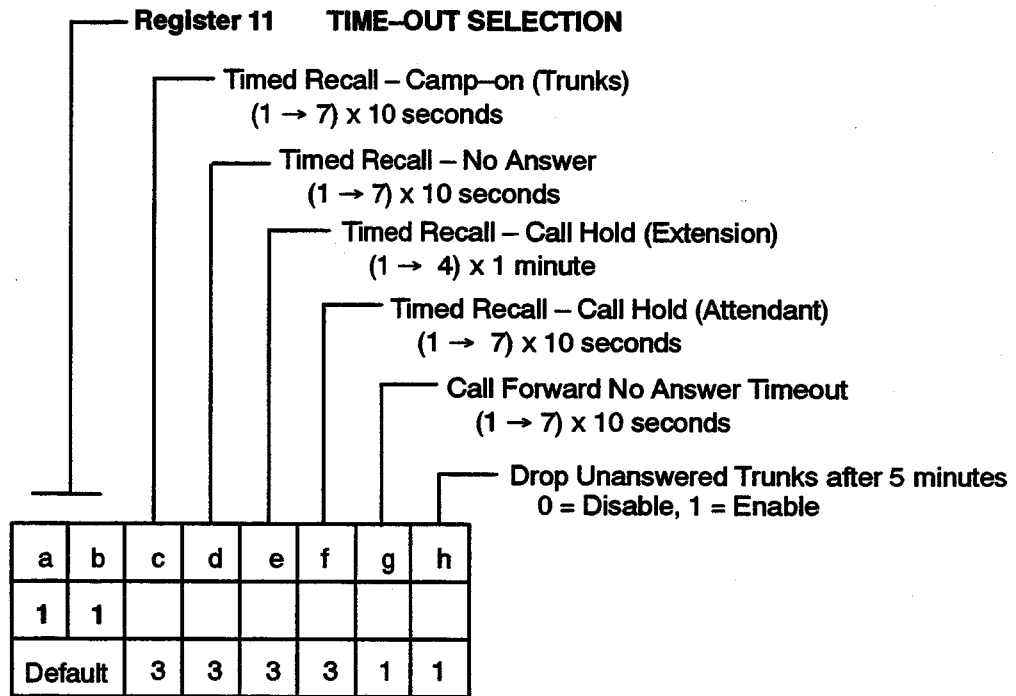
Register 11 TIME–OUT SELECTION

Timed Recall – Camp–on (Trunks)
$(1 \rightarrow 7) \times 10$ seconds

Timed Recall – No Answer
$(1 \rightarrow 7) \times 10$ seconds

Timed Recall – Call Hold (Extension)
$(1 \rightarrow 4) \times 1$ minute

Timed Recall – Call Hold (Attendant)
$(1 \rightarrow 7) \times 10$ seconds

Call Forward No Answer Timeout
$(1 \rightarrow 7) \times 10$ seconds

Drop Unanswered Trunks after 5 minutes
0 = Disable, 1 = Enable

| a | b | c | d | e | f | g | h |
|---|---|---|---|---|---|---|---|
| 1 | 1 | | | | | | |
| Default | | 3 | 3 | 3 | 3 | 1 | 1 |